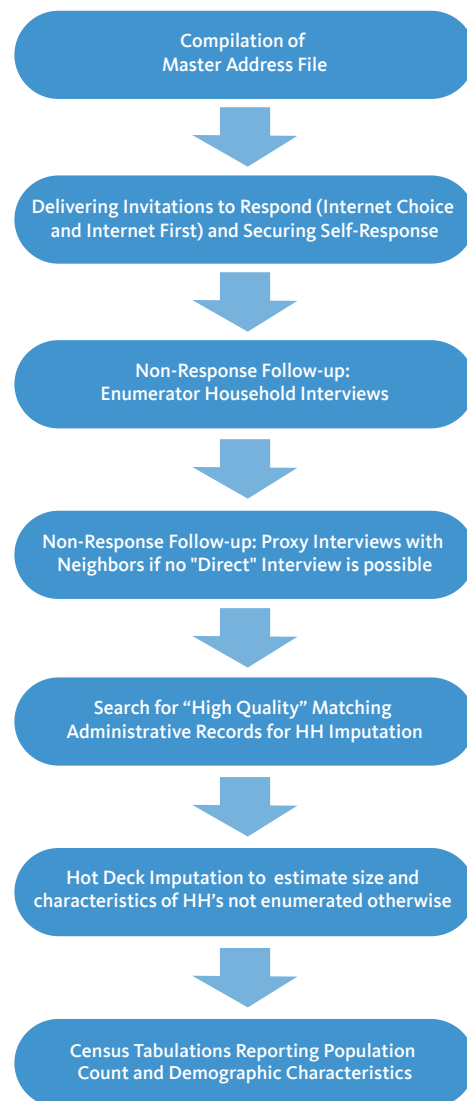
Compilation of Master Address File

Delivering Invitations to Respond (Internet Choice and Internet First) and Securing Self-Response

Non-Response Follow-up: Enumerator Household Interviews

Non-Response Follow-up: Proxy Interviews with Neighbors if no "Direct" Interview is possible

Search for “High Quality” Matching Administrative Records for HH Imputation

Hot Deck Imputation to estimate size and characteristics of HH’s not enumerated otherwise

Census Tabulations Reporting Population Count and Demographic Characteristics